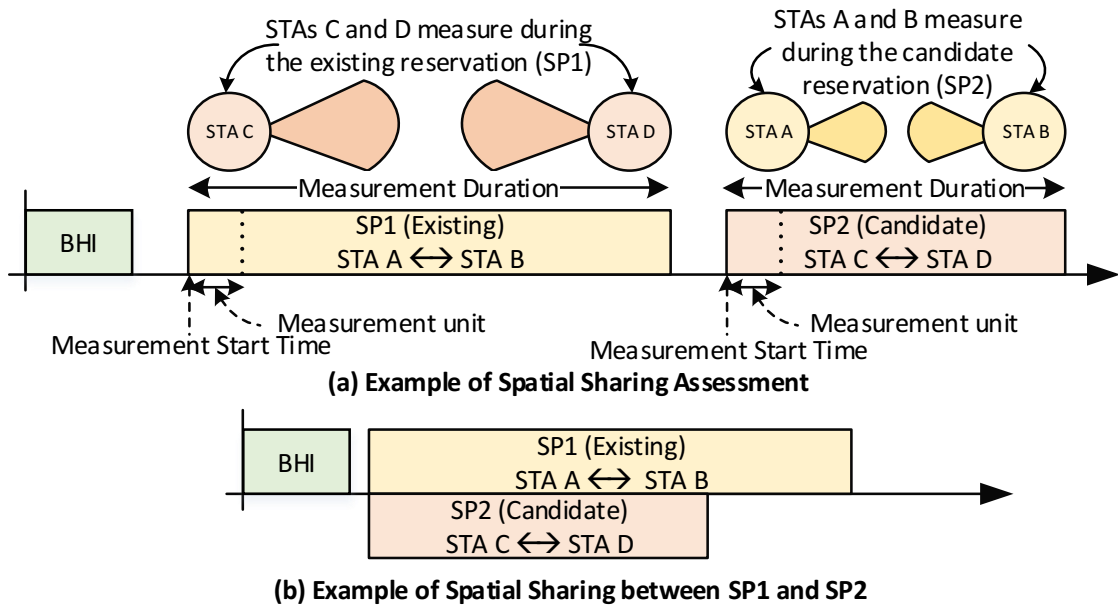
STAs C and D measure during the existing reservation (SP1)

STA C

STA D

STAs A and B measure during the candidate reservation (SP2)

STA A

STA B

Measurement Duration

Measurement Duration

BHI

SP1 (Existing)
STA A ⟷ STA B

SP2 (Candidate)
STA C ⟷ STA D

Measurement unit

Measurement Start Time

Measurement unit

Measurement Start Time

(a) Example of Spatial Sharing Assessment

BHI

SP1 (Existing)
STA A ⟷ STA B

SP2 (Candidate)
STA C ⟷ STA D

(b) Example of Spatial Sharing between SP1 and SP2